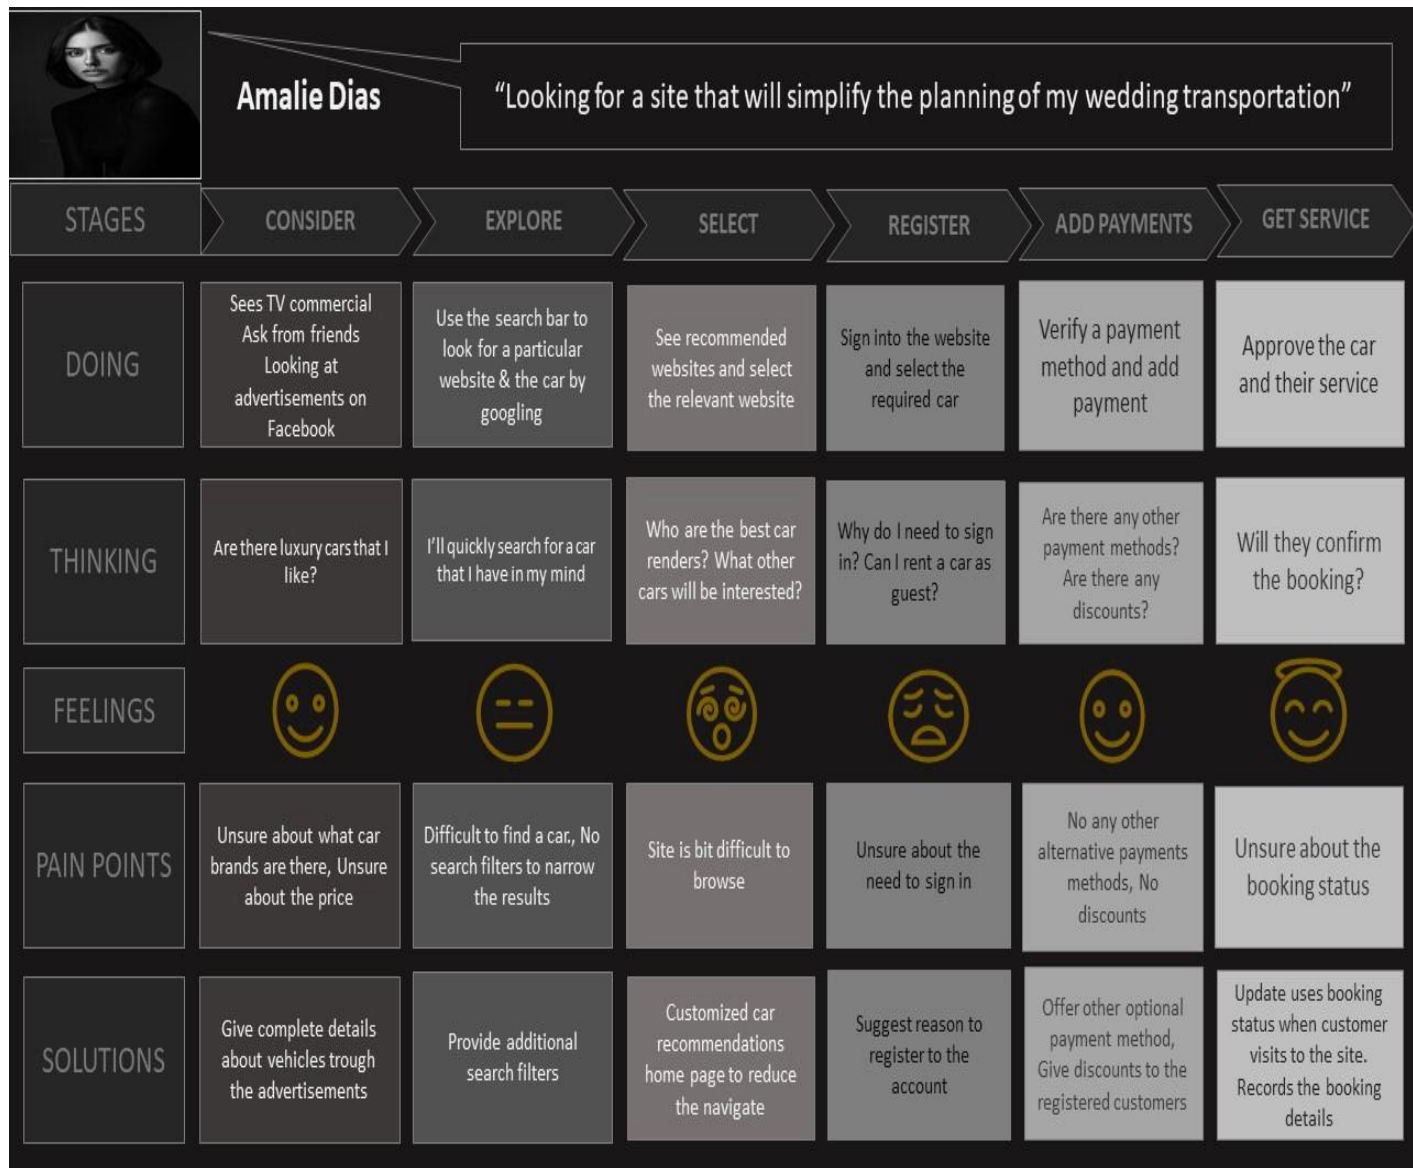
Amalie Dias

"Looking for a site that will simplify the planning of my wedding transportation"

| STAGES | CONSIDER | EXPLORE | SELECT | REGISTER | ADD PAYMENTS | GET SERVICE |
|---|---|---|---|---|---|---|
| DOING | Sees TV commercial Ask from friends Looking at advertisements on Facebook | Use the search bar to look for a particular website & the car by googling | See recommended websites and select the relevant website | Sign into the website and select the required car | Verify a payment method and add payment | Approve the car and their service |
| THINKING | Are there luxury cars that I like? | I'll quickly search for a car that I have in my mind | Who are the best car renders? What other cars will be interested? | Why do I need to sign in? Can I rent a car as guest? | Are there any other payment methods? Are there any discounts? | Will they confirm the booking? |
| FEELINGS | | | | | | |
| PAIN POINTS | Unsure about what car brands are there, Unsure about the price | Difficult to find a car., No search filters to narrow the results | Site is bit difficult to browse | Unsure about the need to sign in | No any other alternative payments methods, No discounts | Unsure about the booking status |
| SOLUTIONS | Give complete details about vehicles trough the advertisements | Provide additional search filters | Customized car recommendations home page to reduce the navigate | Suggest reason to register to the account | Offer other optional payment method, Give discounts to the registered customers | Update uses booking status when customer visits to the site. Records the booking details |